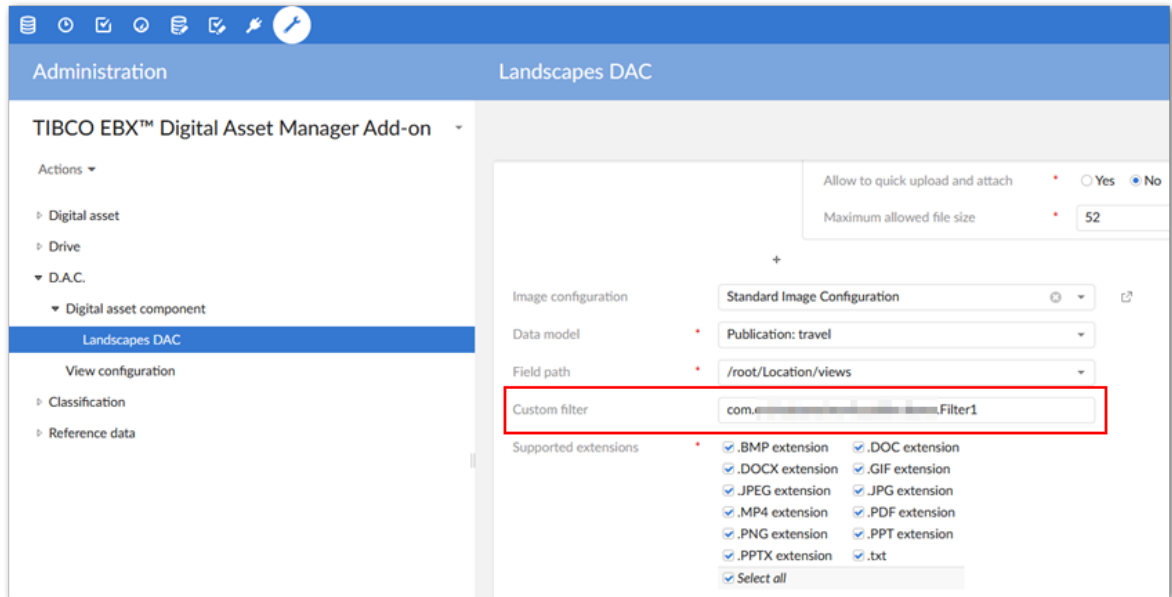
Administration

Landscapes DAC

TIBCO EBX™ Digital Asset Manager Add-on

Actions

Digital asset
Drive
D.A.C.
Digital asset component
Landscapes DAC
View configuration
Classification
Reference data

Allow to quick upload and attach * Yes No
Maximum allowed file size * 52

+

Image configuration Standard Image Configuration
Data model * Publication: travel
Field path * /root/Location/views
Custom filter com.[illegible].Filter1
Supported extensions * .BMP extension .DOC extension
.DOCX extension .GIF extension
.JPEG extension .JPG extension
.MP4 extension .PDF extension
.PNG extension .PPT extension
.PPTX extension .txt
Select all